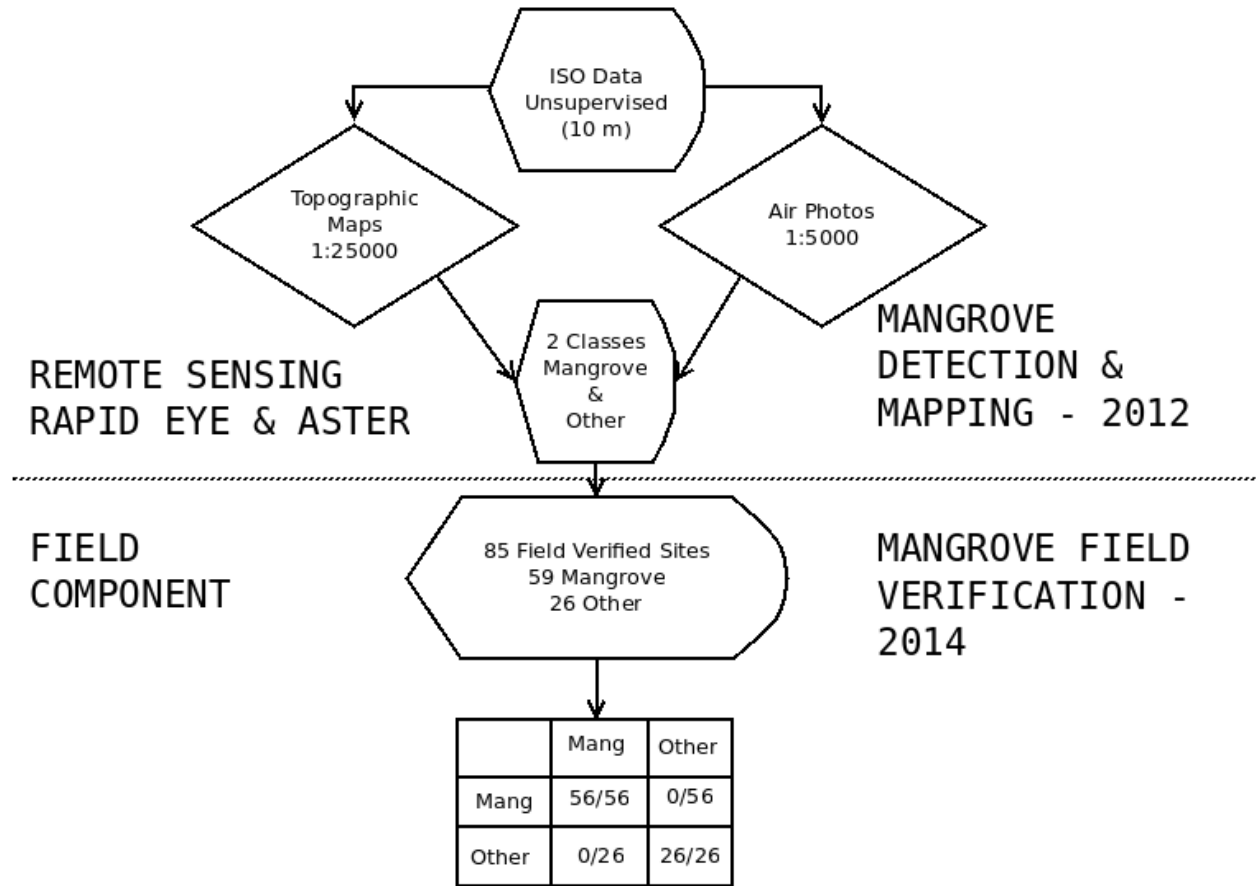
ISO Data
Unsupervised
(10 m)

Topographic
Maps
1:25000

Air Photos
1:5000

2 Classes
Mangrove
&
Other

REMOTE SENSING
RAPID EYE & ASTER

MANGROVE
DETECTION &
MAPPING - 2012

FIELD
COMPONENT

85 Field Verified Sites
59 Mangrove
26 Other

MANGROVE FIELD
VERIFICATION -
2014

| | Mang | Other |
|---|---|---|
| Mang | 56/56 | 0/56 |
| Other | 0/26 | 26/26 |